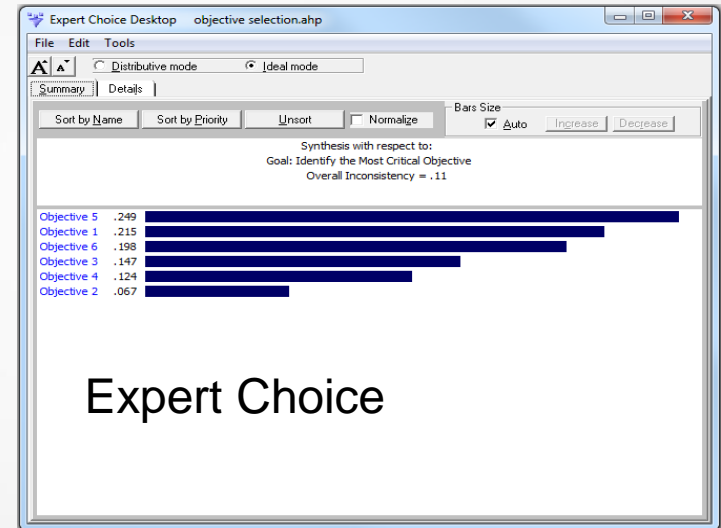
Expert Choice Desktop objective selection.ahp

File Edit Tools

A A Distributive mode Ideal mode

Summary Details

Sort by Name Sort by Priority Unsort Normalize

Bars Size
Auto Increase Decrease

Synthesis with respect to:
Goal: Identify the Most Critical Objective
Overall Inconsistency = .11

Objective 5 .249
Objective 1 .215
Objective 6 .198
Objective 3 .147
Objective 4 .124
Objective 2 .067

Expert Choice